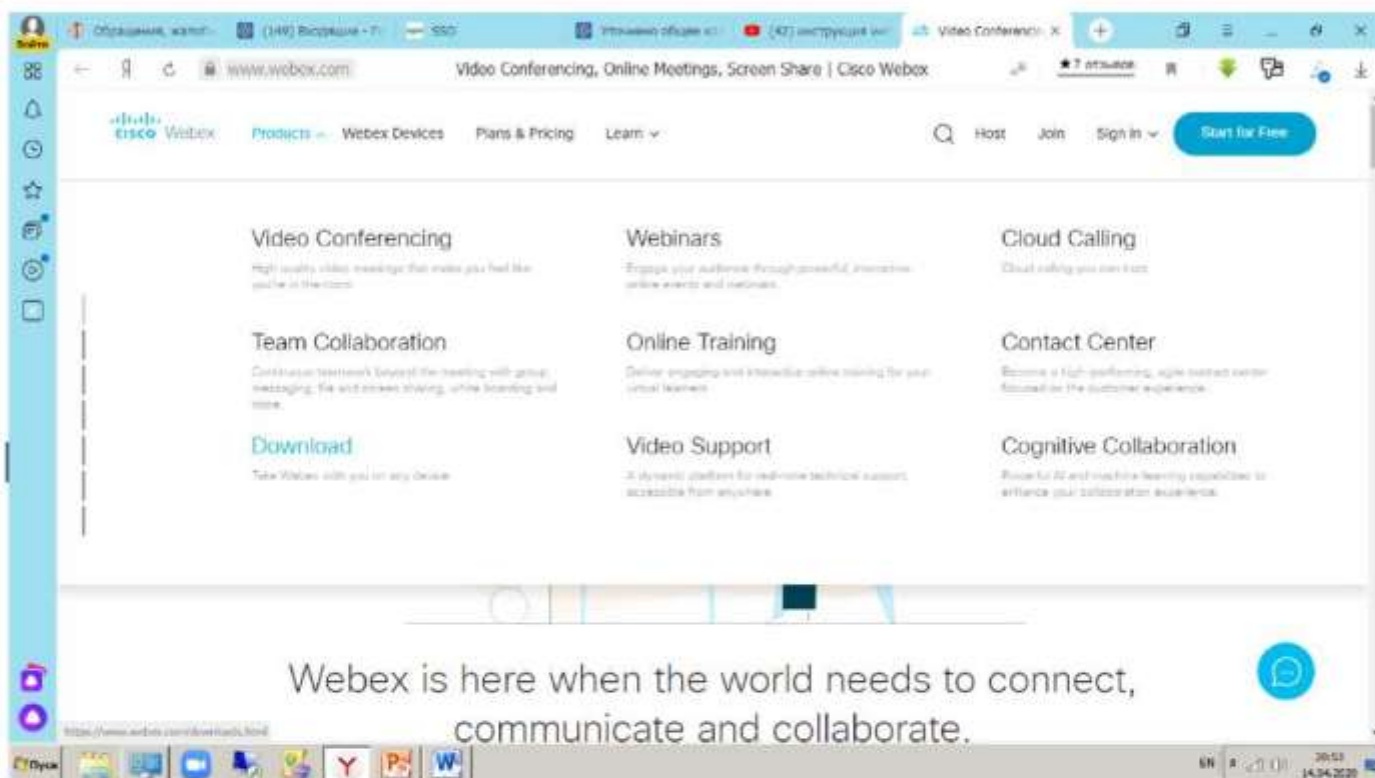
Обращения, жалоб | (149) Входящие | SSO | Упрощено общее | (47) инструкция | Video Conferencin ×

www.webex.com Video Conferencing, Online Meetings, Screen Share | Cisco Webex ★7 отзывов

cisco Webex Products Webex Devices Plans & Pricing Learn Host Join Sign In Start for Free

Video Conferencing
High quality video meetings that make you feel like you're in the room.

Webinars
Engage your audience through powerful, interactive online events and webinars.

Cloud Calling
Cloud calling you can trust.

Team Collaboration
Continuous teamwork beyond the meeting with group messaging, file and screen sharing, white boarding and more.

Online Training
Deliver engaging and interactive online training for your virtual learners.

Contact Center
Become a high-performing, agile contact center focused on the customer experience.

Download
Take Webex with you on any device.

Video Support
A dynamic platform for real-time technical support, accessible from anywhere.

Cognitive Collaboration
Powerful AI and machine learning capabilities to enhance your collaboration experience.

Webex is here when the world needs to connect, communicate and collaborate.

https://www.webex.com/downloads.html

Пуск EN 20:53 14.04.2020